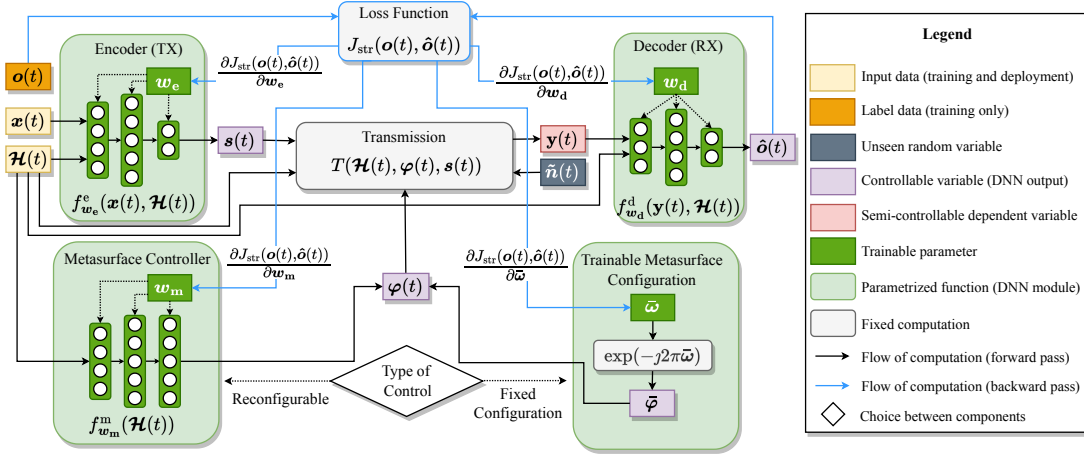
Loss Function

$J_{\mathrm{str}}(\boldsymbol{o}(t), \hat{\boldsymbol{o}}(t))$

$\boldsymbol{o}(t)$

Encoder (TX)

$\boldsymbol{w}_{\mathrm{e}}$

$\frac{\partial J_{\mathrm{str}}(\boldsymbol{o}(t),\hat{\boldsymbol{o}}(t))}{\partial \boldsymbol{w}_{\mathrm{e}}}$

$\frac{\partial J_{\mathrm{str}}(\boldsymbol{o}(t),\hat{\boldsymbol{o}}(t))}{\partial \boldsymbol{w}_{\mathrm{d}}}$

Decoder (RX)

$\boldsymbol{w}_{\mathrm{d}}$

$\boldsymbol{x}(t)$

$\boldsymbol{\mathcal{H}}(t)$

$\boldsymbol{s}(t)$

Transmission

$T(\boldsymbol{\mathcal{H}}(t), \boldsymbol{\varphi}(t), \boldsymbol{s}(t))$

$\mathbf{y}(t)$

$\tilde{\boldsymbol{n}}(t)$

$\hat{\boldsymbol{o}}(t)$

$f^{\mathrm{e}}_{\boldsymbol{w}_{\mathrm{e}}}(\boldsymbol{x}(t), \boldsymbol{\mathcal{H}}(t))$

$f^{\mathrm{d}}_{\boldsymbol{w}_{\mathrm{d}}}(\mathbf{y}(t), \boldsymbol{\mathcal{H}}(t))$

Metasurface Controller

$\boldsymbol{w}_{\mathrm{m}}$

$\frac{\partial J_{\mathrm{str}}(\boldsymbol{o}(t),\hat{\boldsymbol{o}}(t))}{\partial \boldsymbol{w}_{\mathrm{m}}}$

$\boldsymbol{\varphi}(t)$

$\frac{\partial J_{\mathrm{str}}(\boldsymbol{o}(t),\hat{\boldsymbol{o}}(t))}{\partial \bar{\boldsymbol{\omega}}}$

Trainable Metasurface Configuration

$\bar{\boldsymbol{\omega}}$

$\exp(-\jmath 2\pi\bar{\boldsymbol{\omega}})$

$\bar{\boldsymbol{\varphi}}$

Type of Control

Reconfigurable

Fixed Configuration

$f^{\mathrm{m}}_{\boldsymbol{w}_{\mathrm{m}}}(\boldsymbol{\mathcal{H}}(t))$

Legend

Input data (training and deployment)

Label data (training only)

Unseen random variable

Controllable variable (DNN output)

Semi-controllable dependent variable

Trainable parameter

Parametrized function (DNN module)

Fixed computation

Flow of computation (forward pass)

Flow of computation (backward pass)

Choice between components